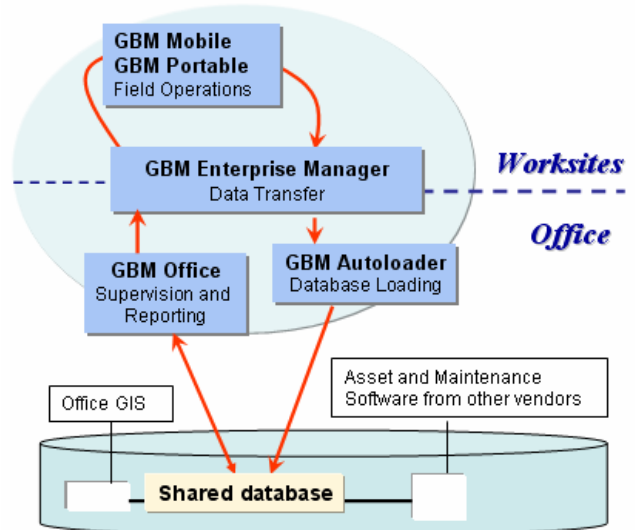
GBM Mobile
GBM Portable
Field Operations

GBM Enterprise Manager
Data Transfer

Worksites

Office

GBM Office
Supervision and Reporting

GBM Autoloader
Database Loading

Office GIS

Asset and Maintenance Software from other vendors

Shared database